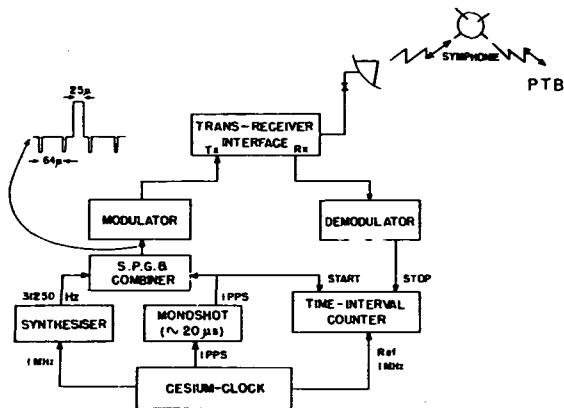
SYMPHONIE

PTB

25μ

64μ

TRANS-RECEIVER INTERFACE

Tx

Rx

MODULATOR

DEMODULATOR

S.P.G.& COMBINER

START

STOP

31250 Hz

1PPS

SYNTHESISER

MONOSHOT ($\sim 20\,\mu s$)

TIME-INTERVAL COUNTER

1MHz

1PPS

Ref 1MHz

CESIUM-CLOCK